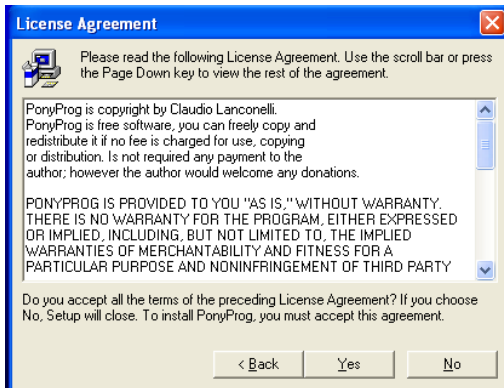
License Agreement

Please read the following License Agreement. Use the scroll bar or press the Page Down key to view the rest of the agreement.

PonyProg is copyright by Claudio Lanconelli.
PonyProg is free software, you can freely copy and redistribute it if no fee is charged for use, copying or distribution. Is not required any payment to the author; however the author would welcome any donations.

PONYPROG IS PROVIDED TO YOU "AS IS," WITHOUT WARRANTY. THERE IS NO WARRANTY FOR THE PROGRAM, EITHER EXPRESSED OR IMPLIED, INCLUDING, BUT NOT LIMITED TO, THE IMPLIED WARRANTIES OF MERCHANTABILITY AND FITNESS FOR A PARTICULAR PURPOSE AND NONINFRINGEMENT OF THIRD PARTY

Do you accept all the terms of the preceding License Agreement? If you choose No, Setup will close. To install PonyProg, you must accept this agreement.

< Back
Yes
No